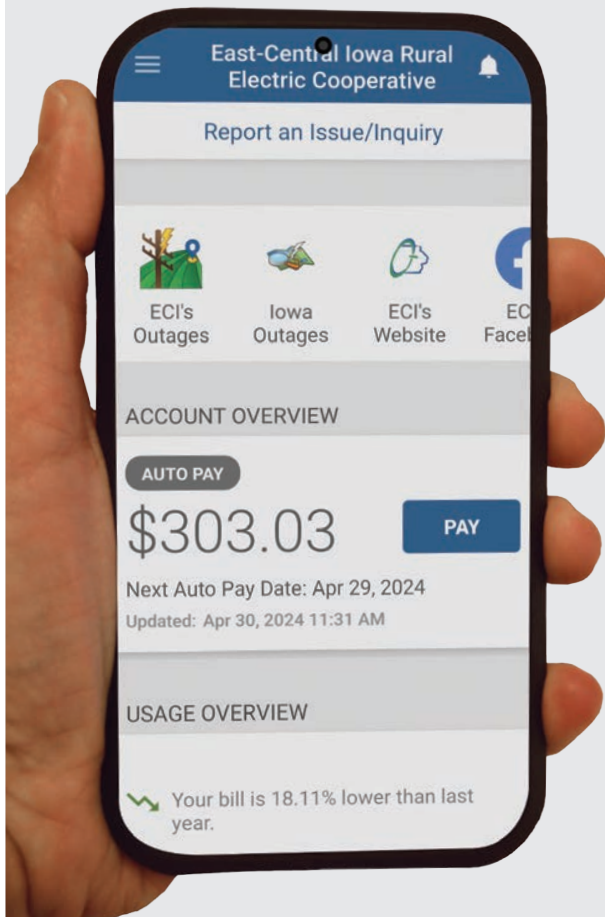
East-Central Iowa Rural Electric Cooperative

Report an Issue/Inquiry

ECI's Outages
Iowa Outages
ECI's Website
EC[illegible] Facel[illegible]

ACCOUNT OVERVIEW

AUTO PAY
$303.03
PAY
Next Auto Pay Date: Apr 29, 2024
Updated: Apr 30, 2024 11:31 AM

USAGE OVERVIEW

Your bill is 18.11% lower than last year.